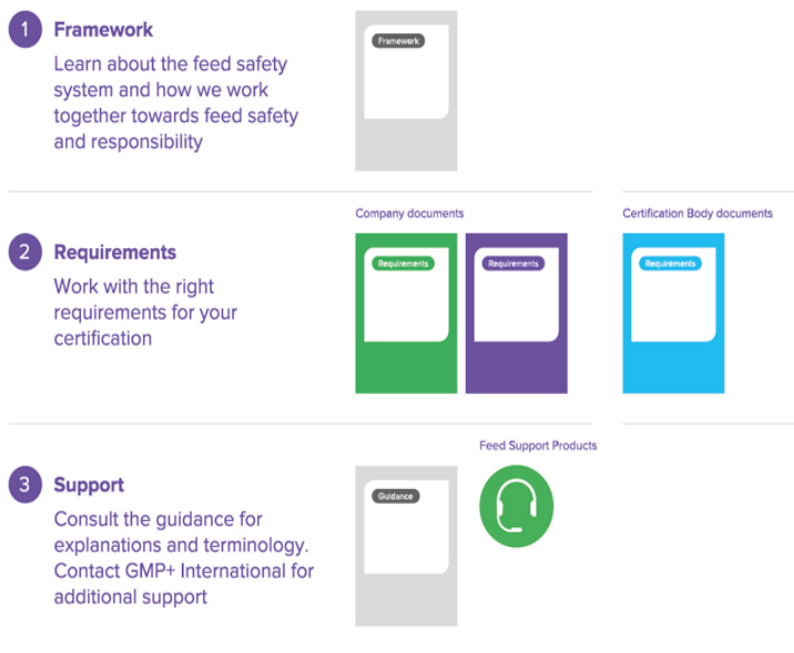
1 Framework

Learn about the feed safety system and how we work together towards feed safety and responsibility

Framework

2 Requirements

Work with the right requirements for your certification

Company documents

Requirements

Requirements

Certification Body documents

Requirements

3 Support

Consult the guidance for explanations and terminology. Contact GMP+ International for additional support

Guidance

Feed Support Products